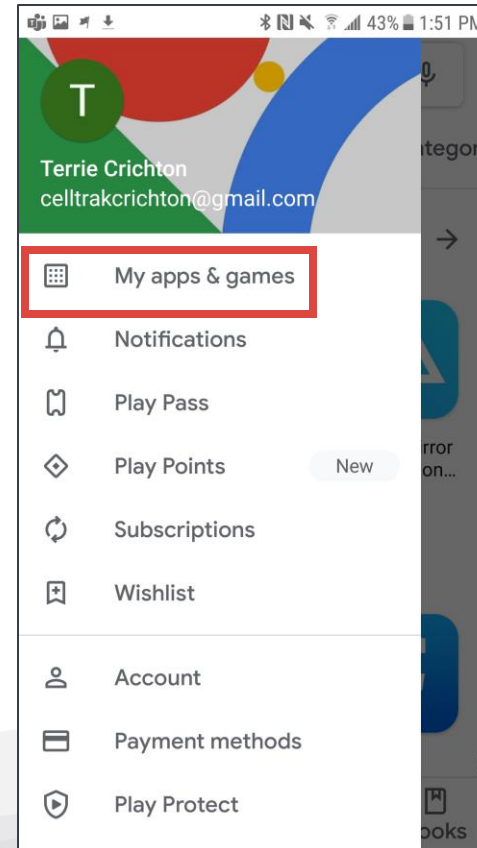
43% 1:51 PM

T

Terrie Crichton
celltrakcrichton@gmail.com

ategor

My apps & games

Notifications

Play Pass

rror
on...

Play Points New

Subscriptions

Wishlist

Account

Payment methods

Play Protect

ooks